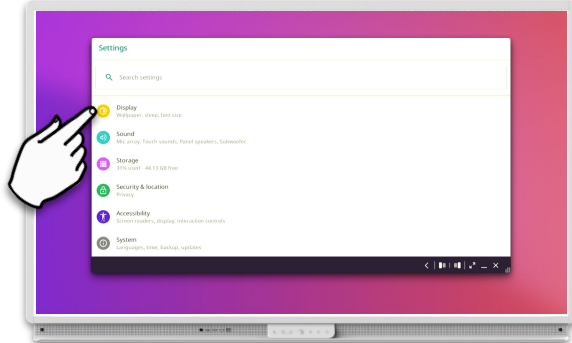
Settings

Search settings

Display
Wallpaper, sleep, font size

Sound
Mic array, Touch sounds, Panel speakers, Subwoofer

Storage
37% used - 48.13 GB free

Security & location
Privacy

Accessibility
Screen readers, display, interaction controls

System
Languages, time, backup, updates